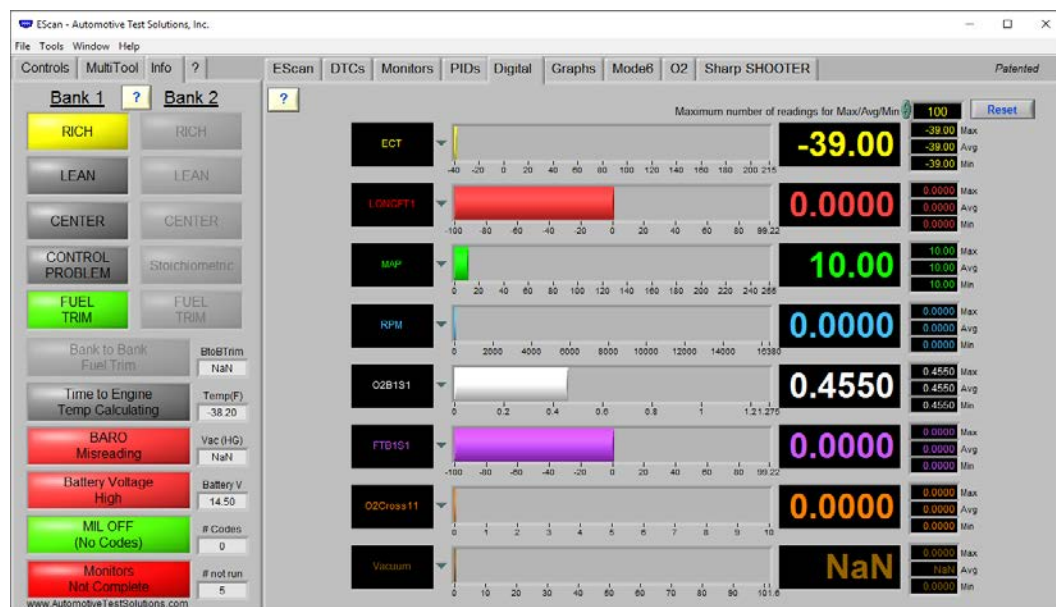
EScan - Automotive Test Solutions, Inc.

File Tools Window Help

Controls | MultiTool | Info | ?

Bank 1 ? Bank 2

RICH RICH

LEAN LEAN

CENTER CENTER

CONTROL PROBLEM Stoichiometric

FUEL TRIM FUEL TRIM

Bank to Bank Fuel Trim BtoBTrim NaN

Time to Engine Temp Calculating Temp(F) -38.20

BARO Misreading Vac (HG) NaN

Battery Voltage High Battery V 14.50

MIL OFF (No Codes) # Codes 0

Monitors Not Complete # not run 5

www.AutomotiveTestSolutions.com

EScan | DTCs | Monitors | PIDs | Digital | Graphs | Mode6 | O2 | Sharp SHOOTER Patented

?

Maximum number of readings for Max/Avg/Min 100 Reset

ECT -40 -20 0 20 40 60 80 100 120 140 160 180 200 215 -39.00 -39.00 Max -39.00 Avg -39.00 Min

LONGFT1 -100 -80 -60 -40 -20 0 20 40 60 80 99.22 0.0000 0.0000 Max 0.0000 Avg 0.0000 Min

MAP 0 20 40 60 80 100 120 140 160 180 200 220 240 255 10.00 10.00 Max 10.00 Avg 10.00 Min

RPM 0 2000 4000 6000 8000 10000 12000 14000 16380 0.0000 0.0000 Max 0.0000 Avg 0.0000 Min

O2B1S1 0 0.2 0.4 0.6 0.8 1 1.21.275 0.4550 0.4550 Max 0.4550 Avg 0.4550 Min

FTB1S1 -100 -80 -60 -40 -20 0 20 40 60 80 99.22 0.0000 0.0000 Max 0.0000 Avg 0.0000 Min

O2Cross11 0 1 2 3 4 5 6 7 8 9 10 0.0000 0.0000 Max 0.0000 Avg 0.0000 Min

Vacuum 0 10 20 30 40 50 60 70 80 90 101.6 NaN 0.0000 Max NaN Avg 0.0000 Min